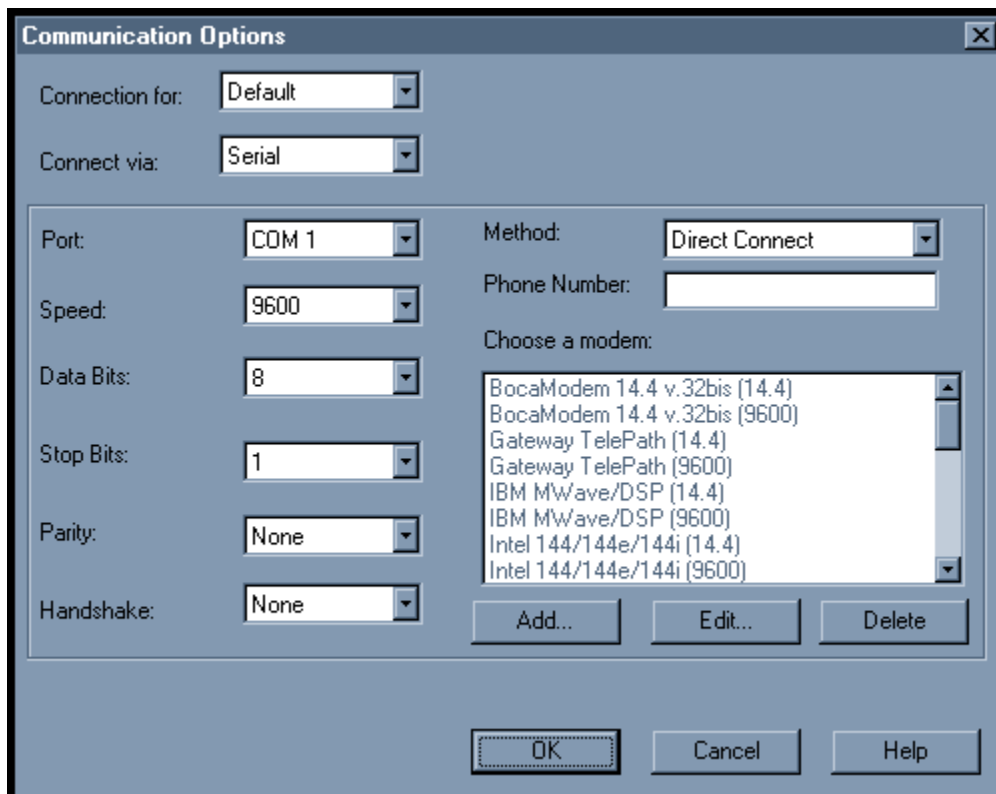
Communication Options

Connection for: Default

Connect via: Serial

Port: COM 1

Speed: 9600

Data Bits: 8

Stop Bits: 1

Parity: None

Handshake: None

Method: Direct Connect

Phone Number:

Choose a modem:

BocaModem 14.4 v.32bis (14.4)
BocaModem 14.4 v.32bis (9600)
Gateway TelePath (14.4)
Gateway TelePath (9600)
IBM MWave/DSP (14.4)
IBM MWave/DSP (9600)
Intel 144/144e/144i (14.4)
Intel 144/144e/144i (9600)

Add... Edit... Delete

OK Cancel Help